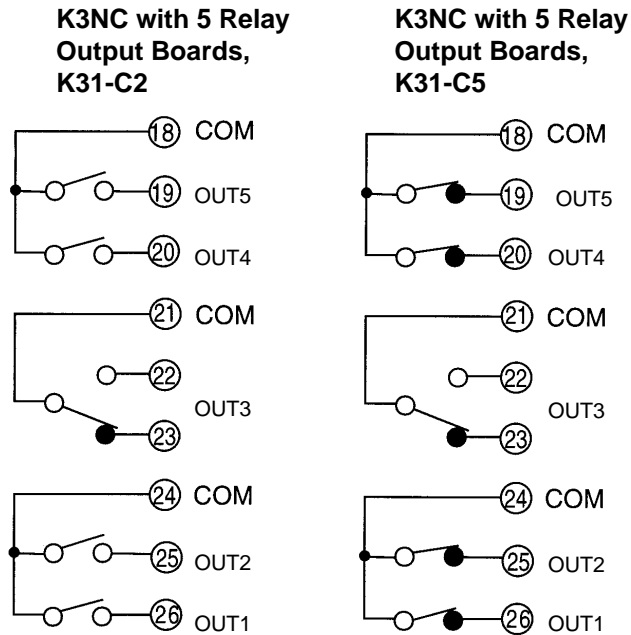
K3NC with 5 Relay Output Boards, K31-C2

18 COM
19 OUT5
20 OUT4
21 COM
22
OUT3
23
24 COM
25 OUT2
26 OUT1

K3NC with 5 Relay Output Boards, K31-C5

18 COM
19 OUT5
20 OUT4
21 COM
22
OUT3
23
24 COM
25 OUT2
26 OUT1